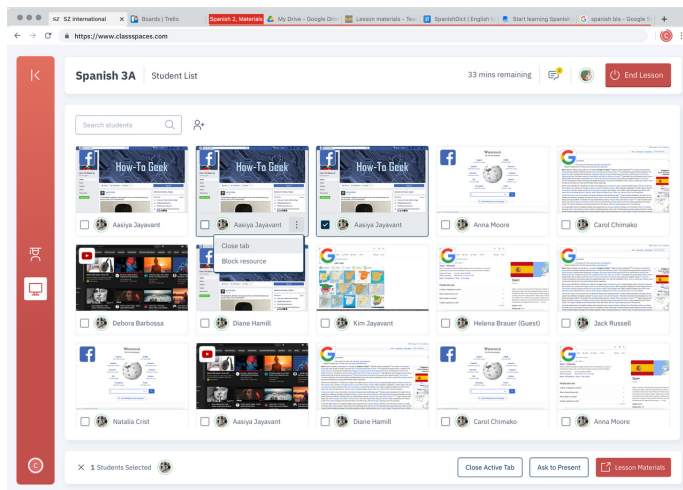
SZ International | Boards | Trello | Spanish 2, Materials | My Drive - Google Drive | Lesson materials - Tea | SpanishDict | English | Start learning Spanish | spanish bla - Google S

https://www.classspaces.com

Spanish 3A | Student List

33 mins remaining

End Lesson

Search students

How-To Geek

How-To Geek

How-To Geek

Aasiya Jayavant

Aasiya Jayavant

Aasiya Jayavant

Anna Moore

Carol Chimako

Close tab

Block resource

Debora Barbossa

Diane Hamill

Kim Jayavant

Helena Brauer (Guest)

Jack Russell

Natalia Crist

Aasiya Jayavant

Diane Hamill

Carol Chimako

Anna Moore

C

1 Students Selected

Close Active Tab

Ask to Present

Lesson Materials